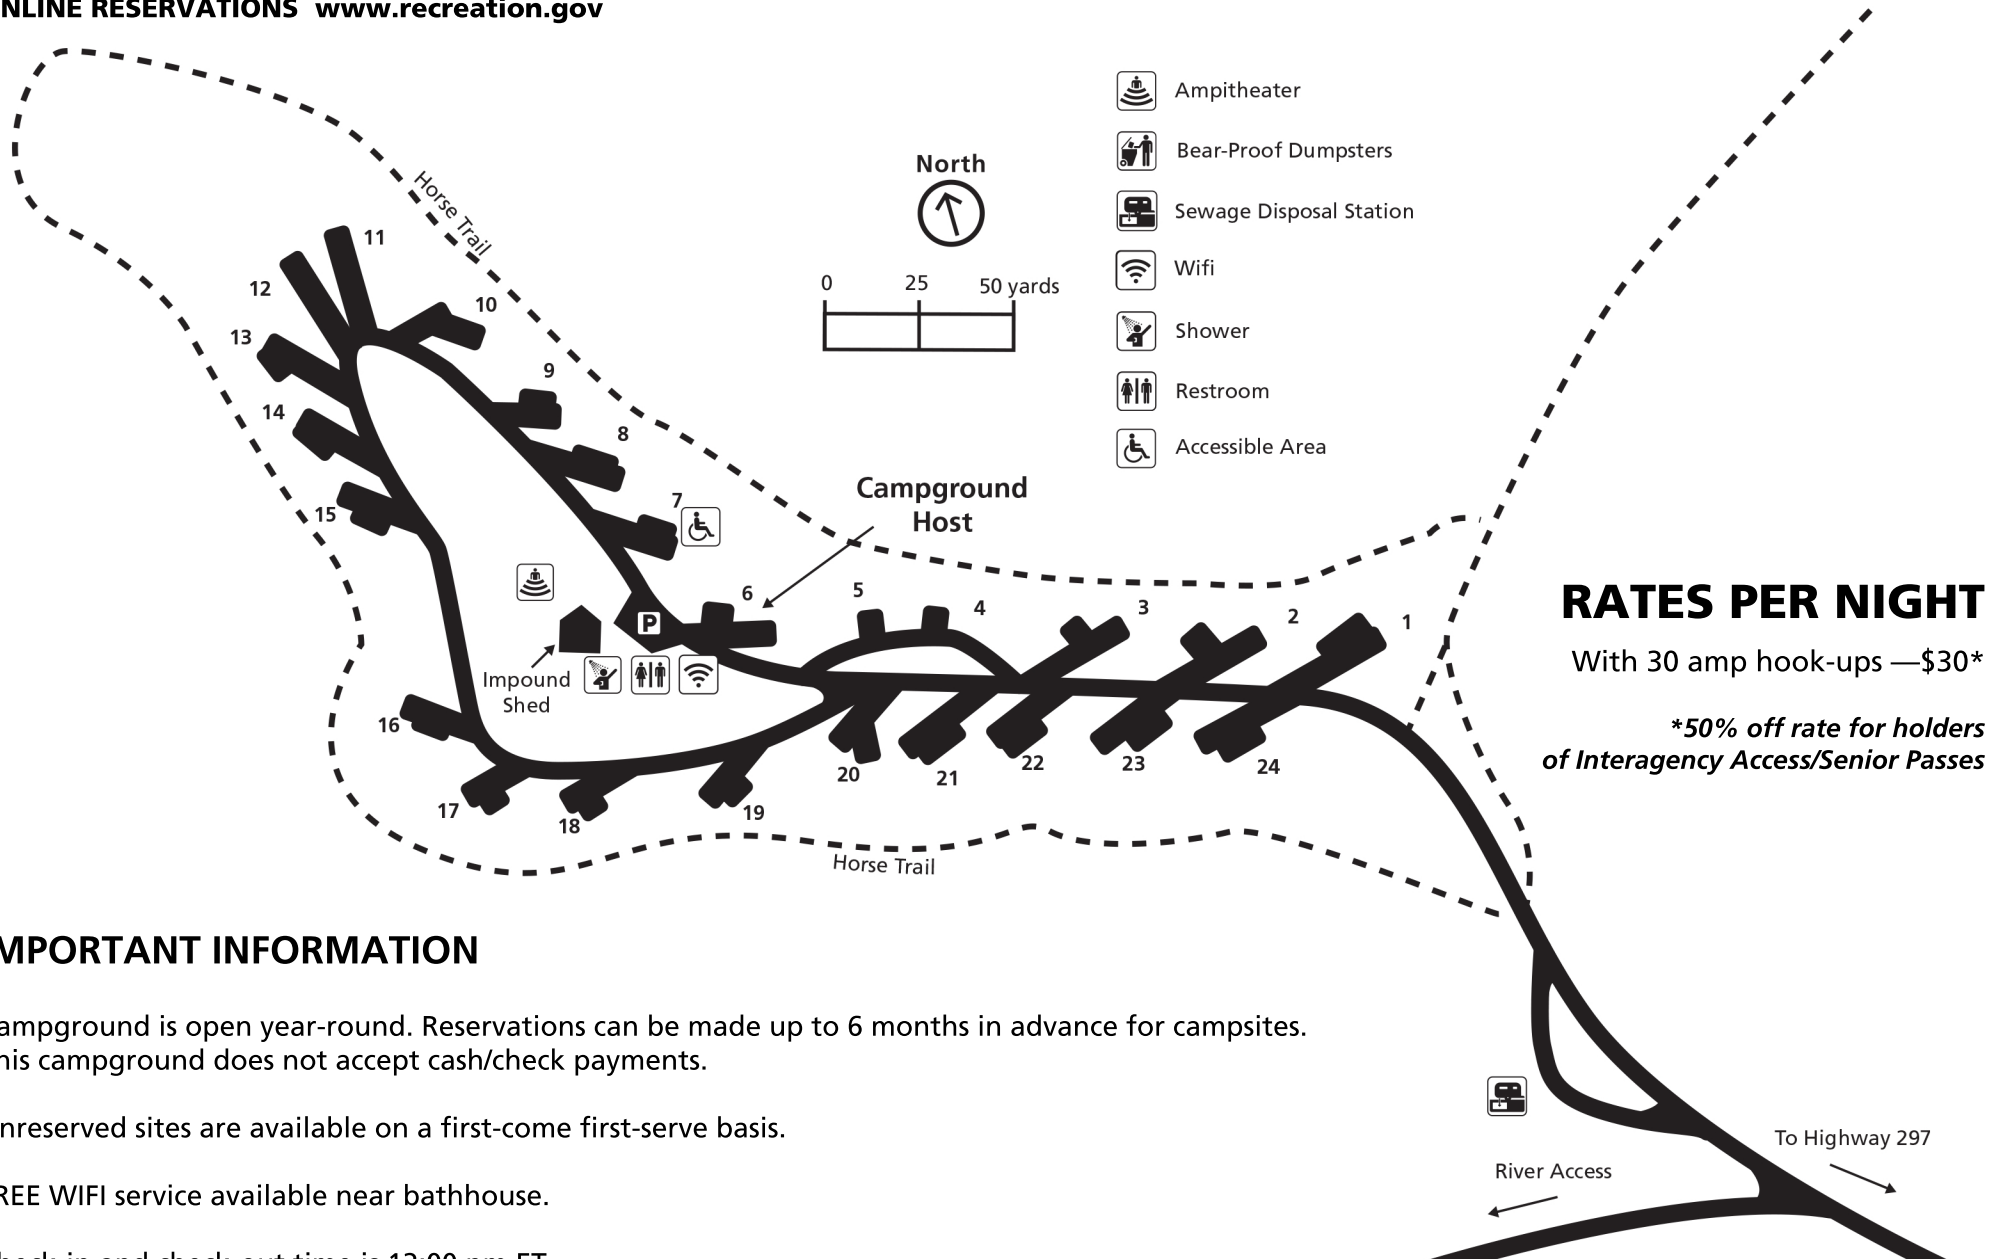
NLINE RESERVATIONS www.recreation.gov

Ampitheater
Bear-Proof Dumpsters
Sewage Disposal Station
Wifi
Shower
Restroom
Accessible Area

North

0 25 50 yards

Horse Trail

11 12 10 13 9 14 8 15 7

Campground Host

6 5 4 3 2 1

P

Impound Shed

16 17 18 19 20 21 22 23 24

Horse Trail

RATES PER NIGHT

With 30 amp hook-ups —$30*

*50% off rate for holders of Interagency Access/Senior Passes

MPORTANT INFORMATION

ampground is open year-round. Reservations can be made up to 6 months in advance for campsites. his campground does not accept cash/check payments.

nreserved sites are available on a first-come first-serve basis.

REE WIFI service available near bathhouse.

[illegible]

To Highway 297

River Access